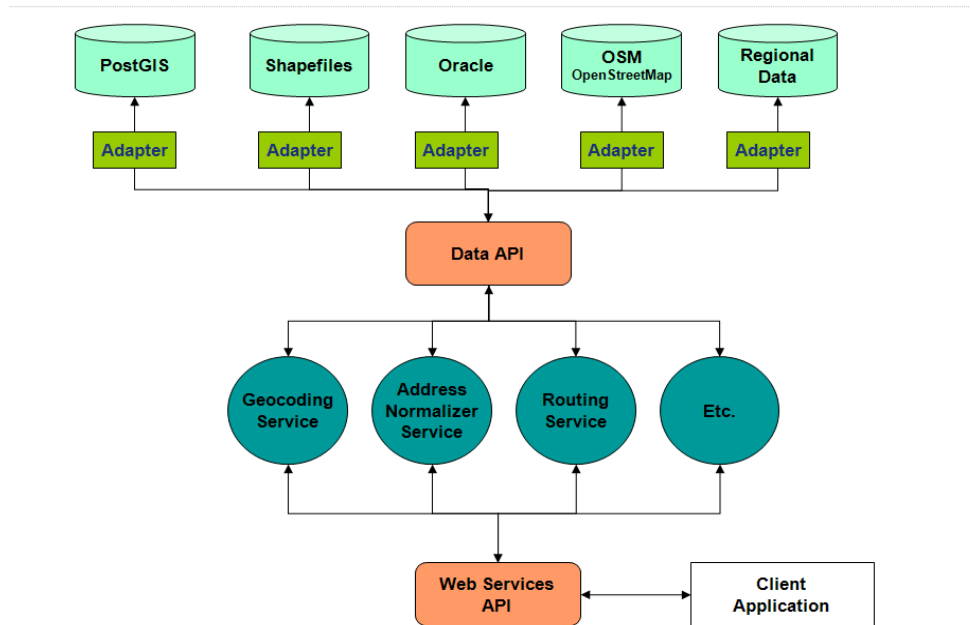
PostGIS

Shapefiles

Oracle

OSM
OpenStreetMap

Regional Data

Adapter

Adapter

Adapter

Adapter

Adapter

Data API

Geocoding Service

Address Normalizer Service

Routing Service

Etc.

Web Services API

Client Application